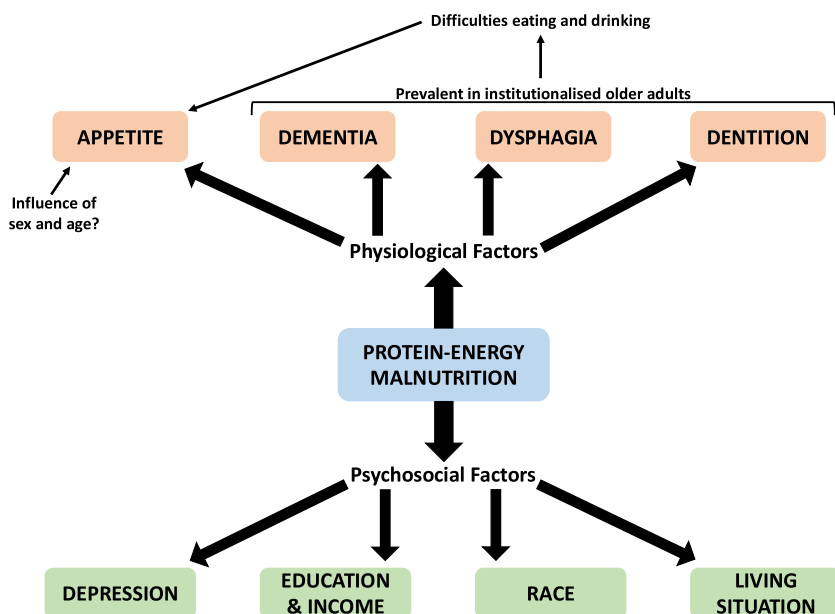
Difficulties eating and drinking

Prevalent in institutionalised older adults

APPETITE

DEMENTIA

DYSPHAGIA

DENTITION

Influence of sex and age?

Physiological Factors

PROTEIN-ENERGY MALNUTRITION

Psychosocial Factors

DEPRESSION

EDUCATION & INCOME

RACE

LIVING SITUATION